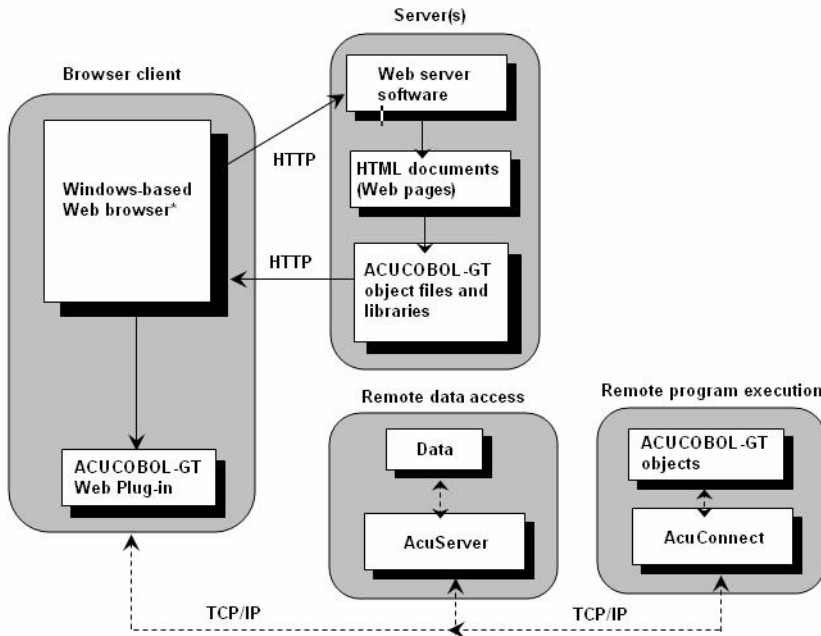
Server(s)

Browser client

Web server software

HTTP

Windows-based Web browser*

HTML documents (Web pages)

HTTP

ACUCOBOL-GT object files and libraries

Remote data access

Remote program execution

Data

ACUCOBOL-GT objects

ACUCOBOL-GT Web Plug-in

AcuServer

AcuConnect

TCP/IP

TCP/IP